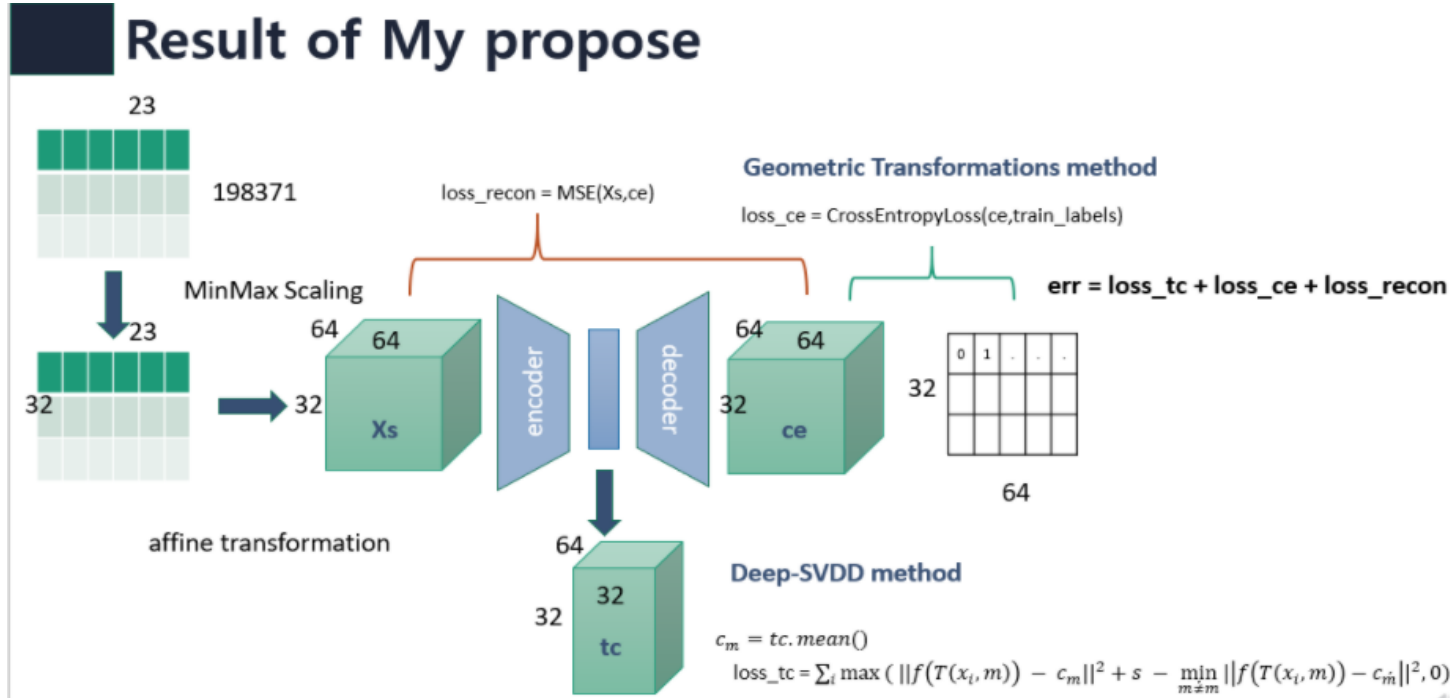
Result of My propose

23

198371

MinMax Scaling

23

32

affine transformation

loss_recon = MSE(Xs,ce)

64

64

32

Xs

encoder

decoder

64

64

32

ce

Geometric Transformations method

loss_ce = CrossEntropyLoss(ce,train_labels)

err = loss_tc + loss_ce + loss_recon

| 0 | 1 | . | . | . |
|---|---|---|---|---|
| | | | | |
| | | | | |

32

64

64

32

32

tc

Deep-SVDD method

$c_m = tc.mean()$

loss_tc = $\sum_i \max\left( ||f(T(x_i, m)) - c_m||^2 + s - \min_{\dot{m} \neq m} ||f(T(x_i, m)) - c_{\dot{m}}||^2, 0\right)$